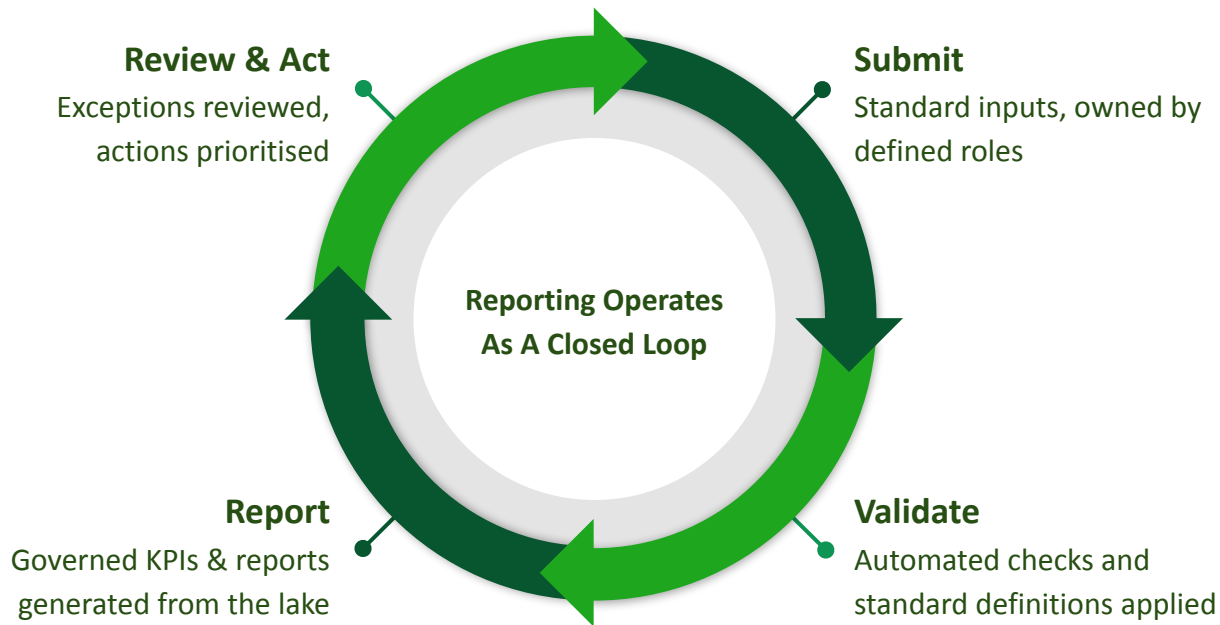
Review & Act
Exceptions reviewed, actions prioritised

Submit
Standard inputs, owned by defined roles

Reporting Operates As A Closed Loop

Report
Governed KPIs & reports generated from the lake

Validate
Automated checks and standard definitions applied